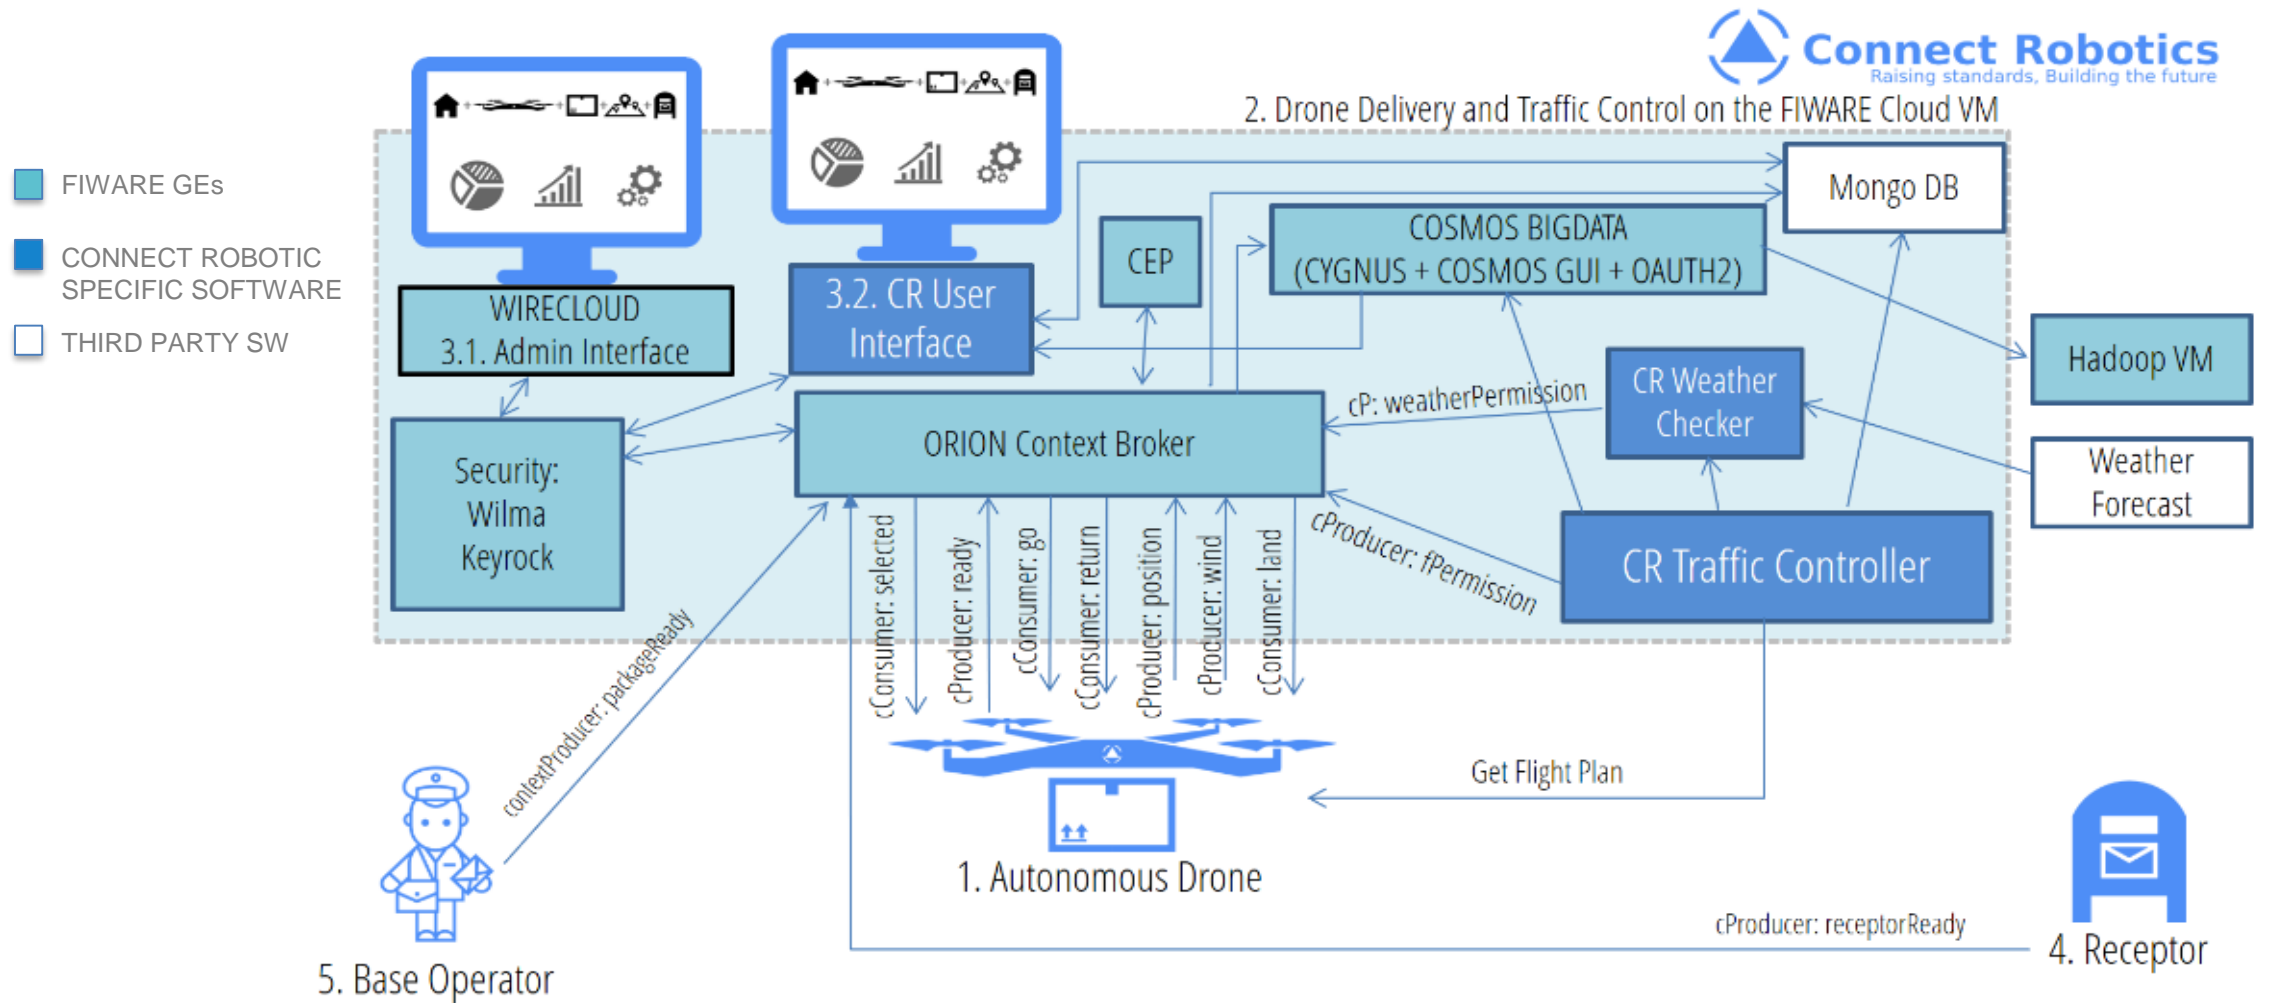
Connect Robotics
Raising standards, Building the future

2. Drone Delivery and Traffic Control on the FIWARE Cloud VM

FIWARE GEs
CONNECT ROBOTIC SPECIFIC SOFTWARE
THIRD PARTY SW

WIRECLOUD
3.1. Admin Interface

3.2. CR User Interface

CEP

COSMOS BIGDATA
(CYGNUS + COSMOS GUI + OAUTH2)

Mongo DB

Hadoop VM

Security: Wilma Keyrock

ORION Context Broker

cP: weatherPermission

CR Weather Checker

Weather Forecast

CR Traffic Controller

cProducer: fPermission

cConsumer: selected
cProducer: ready
cConsumer: go
cConsumer: return
cProducer: position
cProducer: wind
cConsumer: land

contextProducer: packageReady

Get Flight Plan

1. Autonomous Drone

cProducer: receptorReady

4. Receptor

5. Base Operator